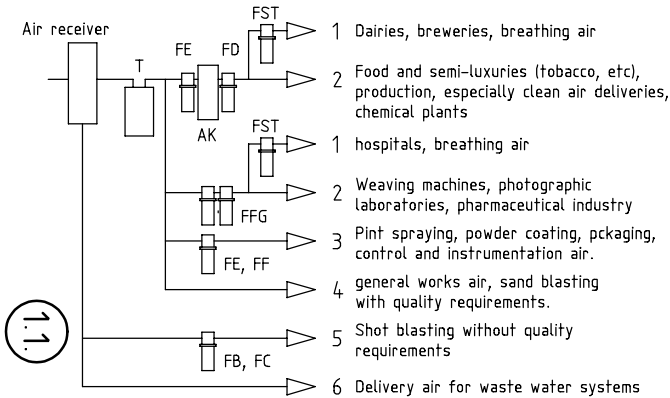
Air receiver

T

FE

FD

FST

AK

1 Dairies, breweries, breathing air

2 Food and semi-luxuries (tobacco, etc), production, especially clean air deliveries, chemical plants

FST

1 hospitals, breathing air

FFG

2 Weaving machines, photographic laboratories, pharmaceutical industry

FE, FF

3 Pint spraying, powder coating, pckaging, control and instrumentation air.

4 general works air, sand blasting with quality requirements.

1.1.

FB, FC

5 Shot blasting without quality requirements

6 Delivery air for waste water systems